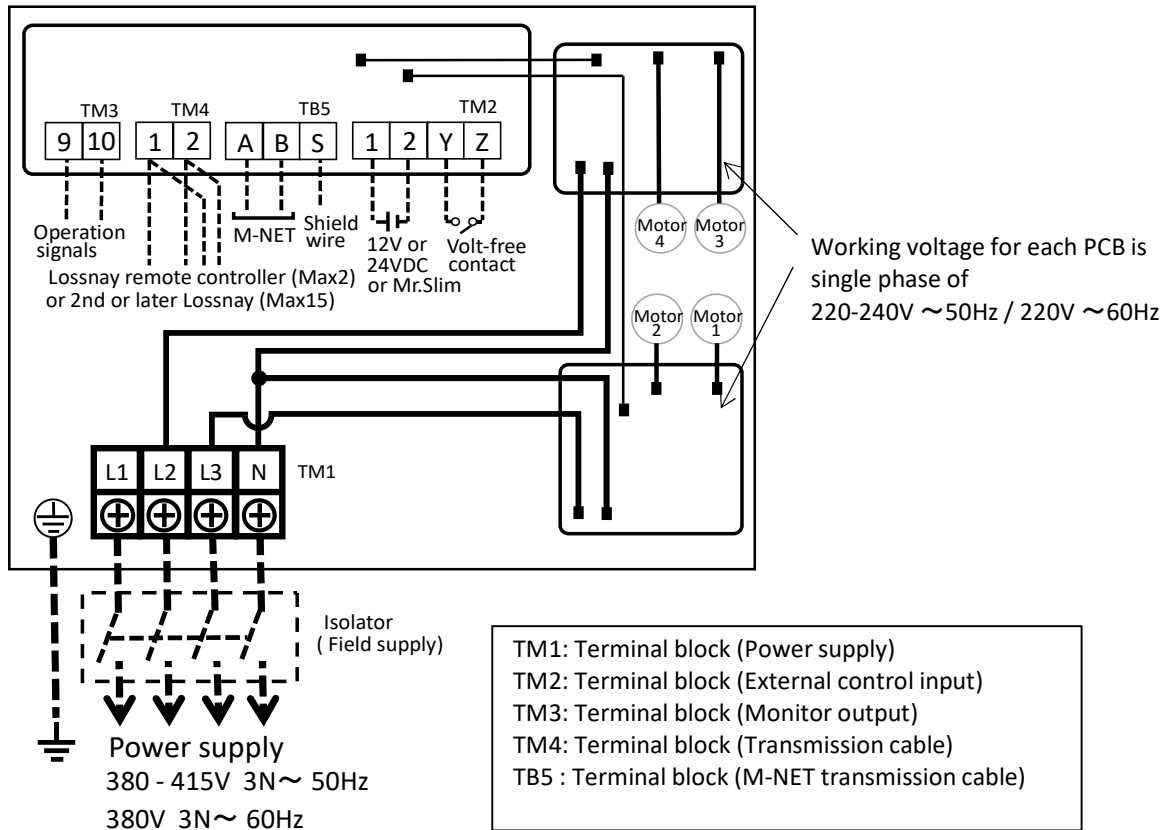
TM3
9
10
TM4
1
2
TB5
A
B
S
TM2
1
2
Y
Z

Operation signals
M-NET
Shield wire
12V or 24VDC or Mr.Slim
Volt-free contact
Lossnay remote controller (Max2) or 2nd or later Lossnay (Max15)

Motor 4
Motor 3
Motor 2
Motor 1

Working voltage for each PCB is single phase of 220-240V ～50Hz / 220V ～60Hz

L1
L2
L3
N
TM1

Isolator ( Field supply)

Power supply
380 - 415V 3N～ 50Hz
380V 3N～ 60Hz

TM1: Terminal block (Power supply)
TM2: Terminal block (External control input)
TM3: Terminal block (Monitor output)
TM4: Terminal block (Transmission cable)
TB5 : Terminal block (M-NET transmission cable)